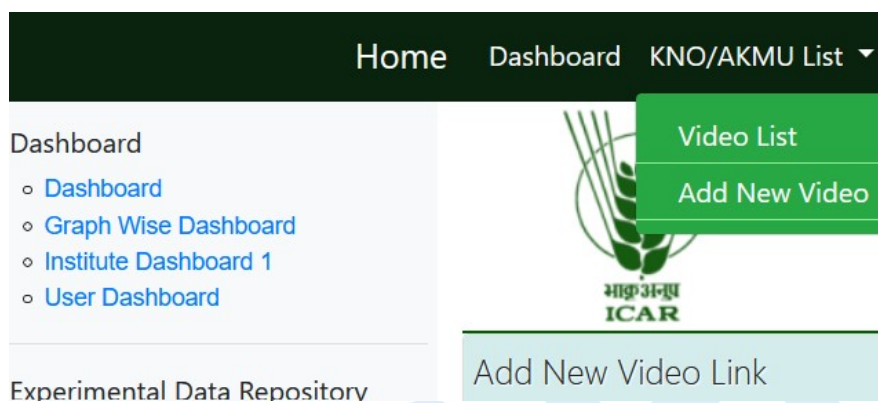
Home Dashboard KNO/AKMU List

Video List

Add New Video

Dashboard

- Dashboard
- Graph Wise Dashboard
- Institute Dashboard 1
- User Dashboard

Experimental Data Repository

भाकृअनुप
ICAR

Add New Video Link